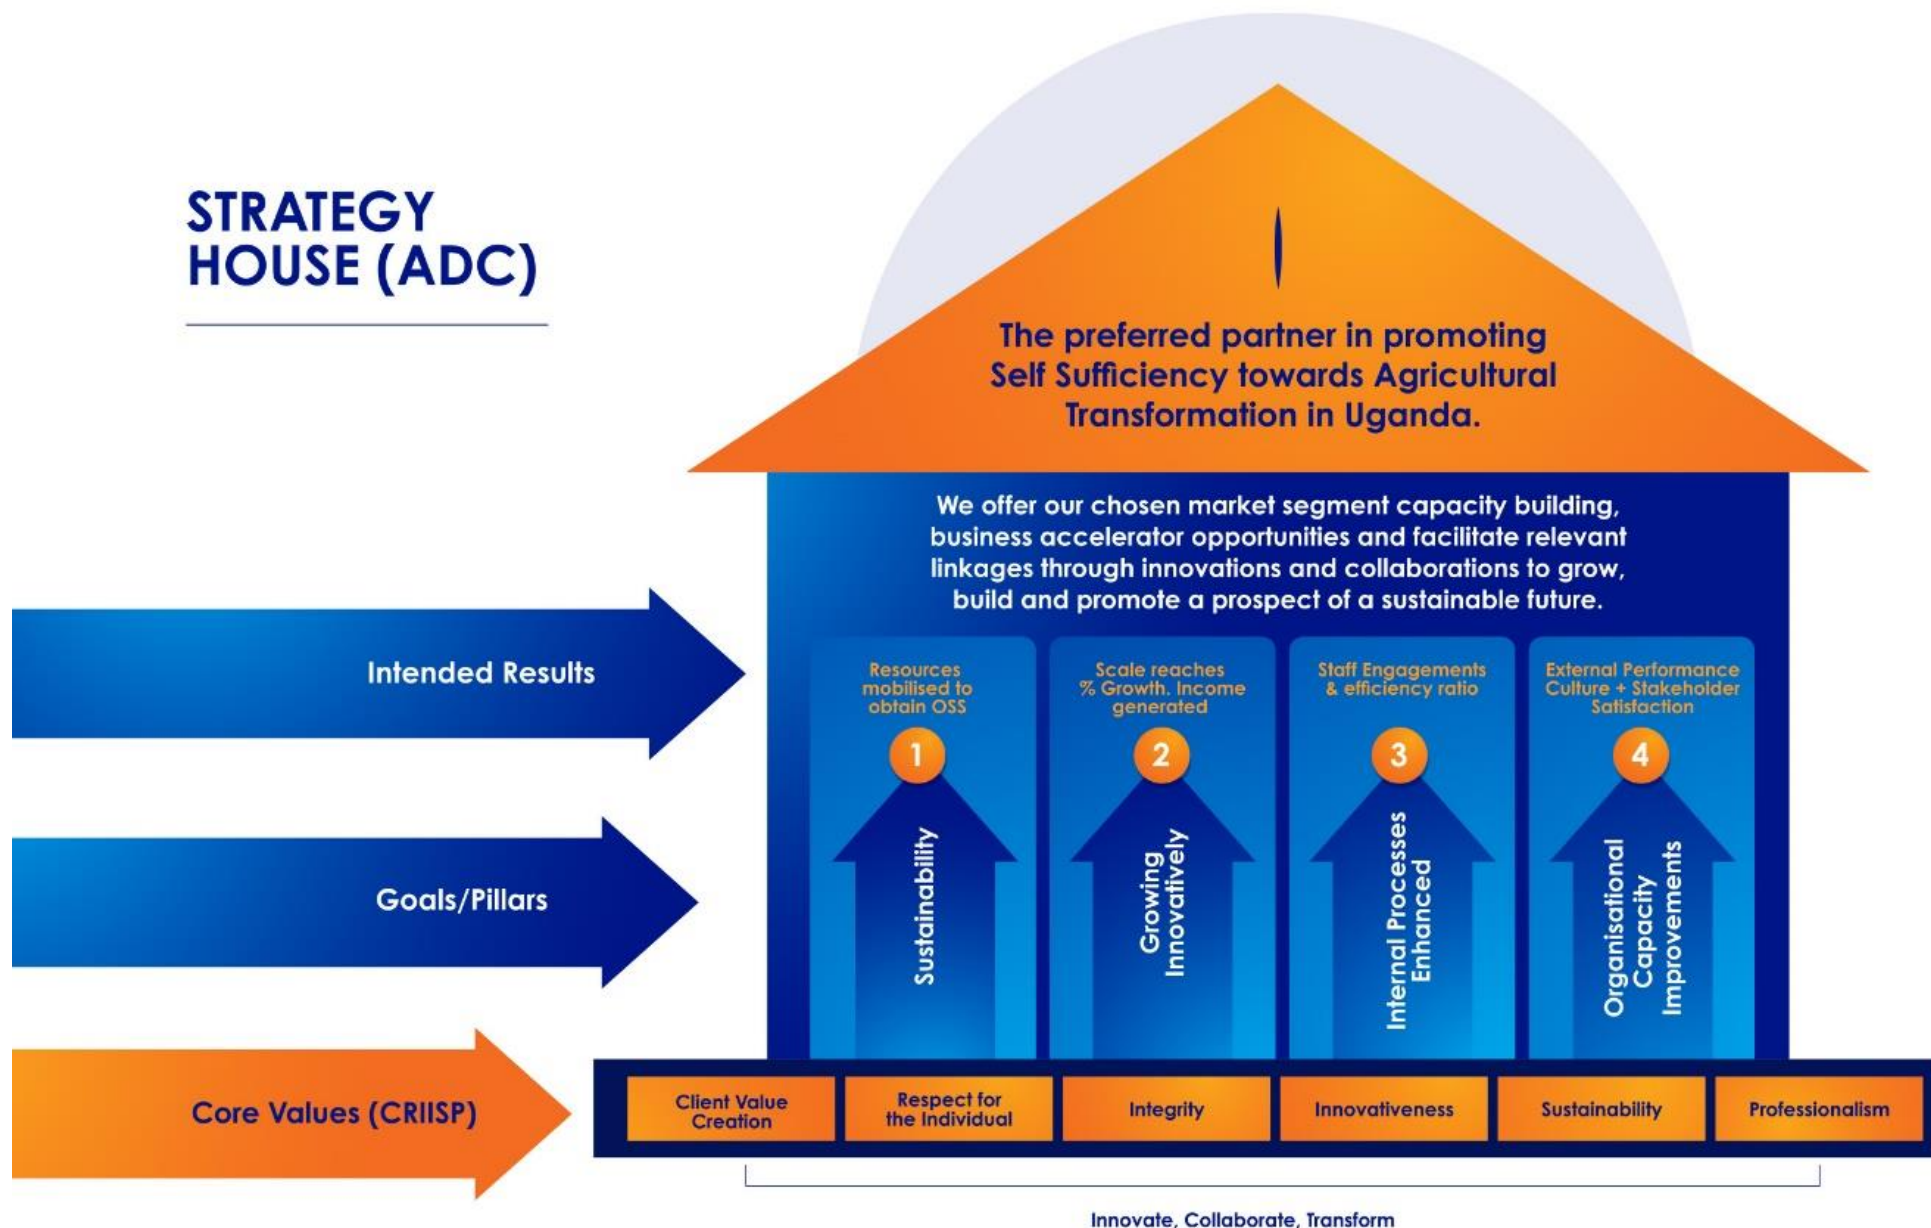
STRATEGY HOUSE (ADC)

The preferred partner in promoting Self Sufficiency towards Agricultural Transformation in Uganda.

We offer our chosen market segment capacity building, business accelerator opportunities and facilitate relevant linkages through innovations and collaborations to grow, build and promote a prospect of a sustainable future.

Intended Results

Goals/Pillars

Core Values (CRIISP)

Resources mobilised to obtain OSS

1

Sustainability

Scale reaches % Growth. Income generated

2

Growing Innovatively

Staff Engagements & efficiency ratio

3

Internal Processes Enhanced

External Performance Culture + Stakeholder Satisfaction

4

Organisational Capacity Improvements

| Client Value Creation | Respect for the Individual | Integrity | Innovativeness | Sustainability | Professionalism |
|---|---|---|---|---|---|

Innovate, Collaborate, Transform